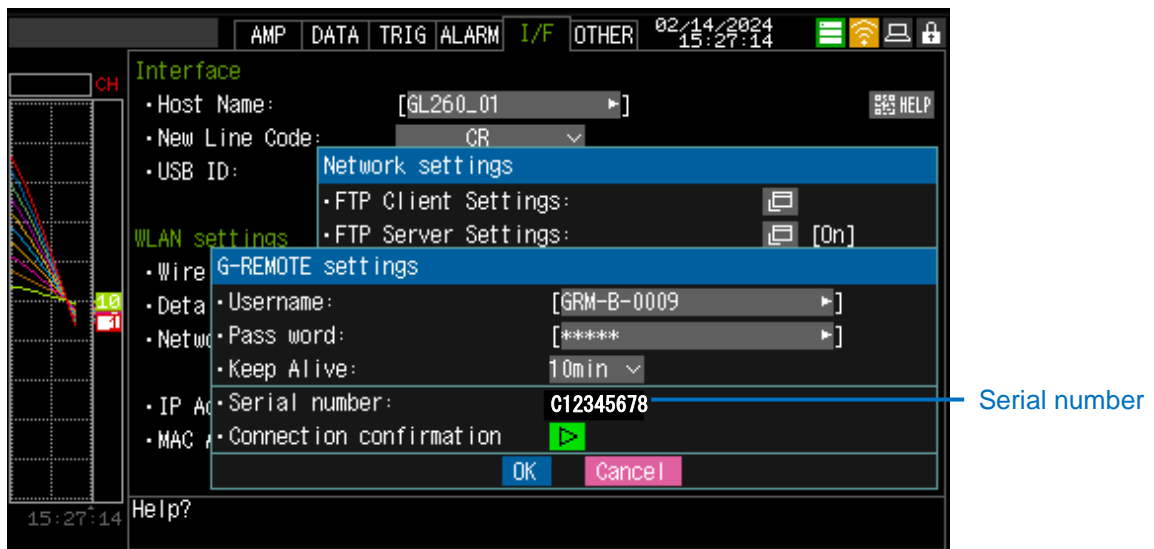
AMP DATA TRIG ALARM I/F OTHER 02/14/2024 15:27:14

CH

Interface
・Host Name: [GL260_01 ►]
HELP
・New Line Code: CR
・USB ID:

Network settings
・FTP Client Settings:
・FTP Server Settings: [On]

WLAN settings
・Wire
・Deta
・Netwo

10

G-REMOTE settings
・Username: [GRM-B-0009 ►]
・Pass word: [***** ►]
・Keep Alive: 10min
・Serial number: C12345678
・Connection confirmation

・IP Ad
・MAC A

OK Cancel

15:27:14
Help?

Serial number